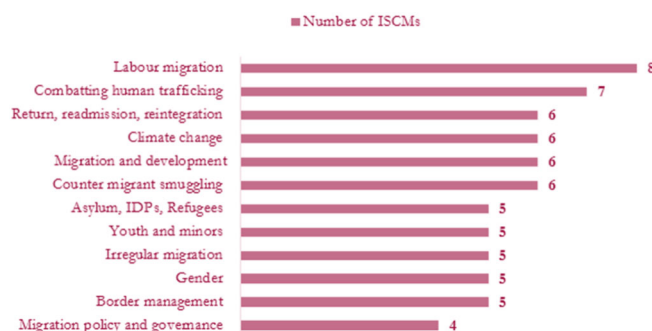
Number of ISCMs

| Category | Number of ISCMs |
|---|---|
| Labour migration | 8 |
| Combatting human trafficking | 7 |
| Return, readmission, reintegration | 6 |
| Climate change | 6 |
| Migration and development | 6 |
| Counter migrant smuggling | 6 |
| Asylum, IDPs, Refugees | 5 |
| Youth and minors | 5 |
| Irregular migration | 5 |
| Gender | 5 |
| Border management | 5 |
| Migration policy and governance | 4 |